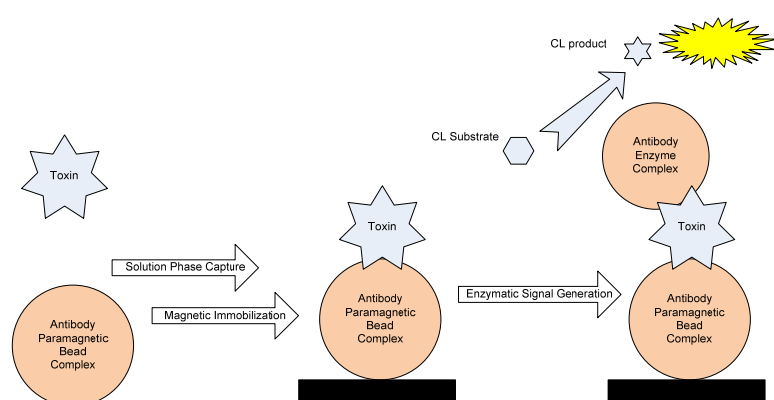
CL product

CL Substrate

Antibody Enzyme Complex

Toxin

Toxin

Toxin

Solution Phase Capture

Magnetic Immobilization

Enzymatic Signal Generation

Antibody Paramagnetic Bead Complex

Antibody Paramagnetic Bead Complex

Antibody Paramagnetic Bead Complex